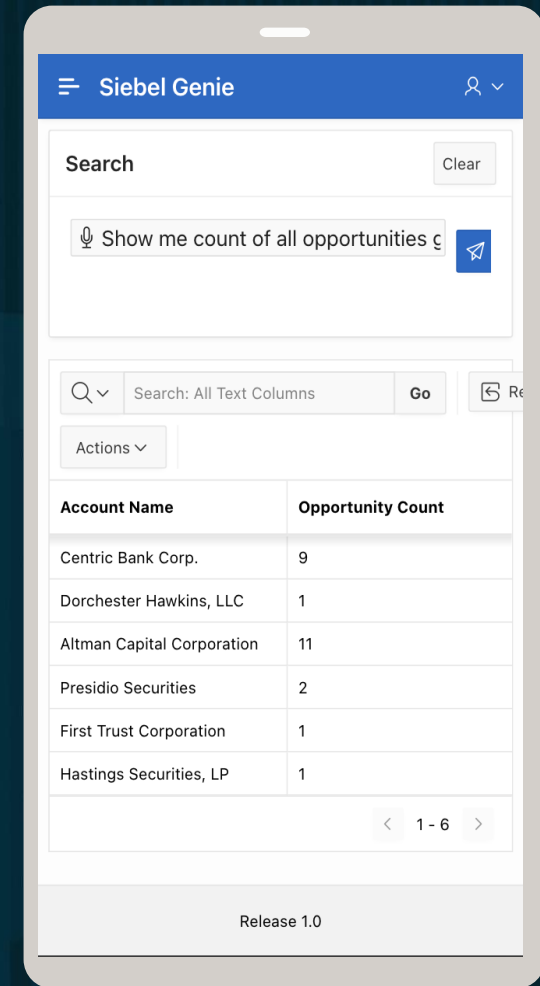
Siebel Genie

Search

Clear

Show me count of all opportunities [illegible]

Search: All Text Columns

Go

Re

Actions

| Account Name | Opportunity Count |
|---|---|
| Centric Bank Corp. | 9 |
| Dorchester Hawkins, LLC | 1 |
| Altman Capital Corporation | 11 |
| Presidio Securities | 2 |
| First Trust Corporation | 1 |
| Hastings Securities, LP | 1 |

1 - 6

Release 1.0